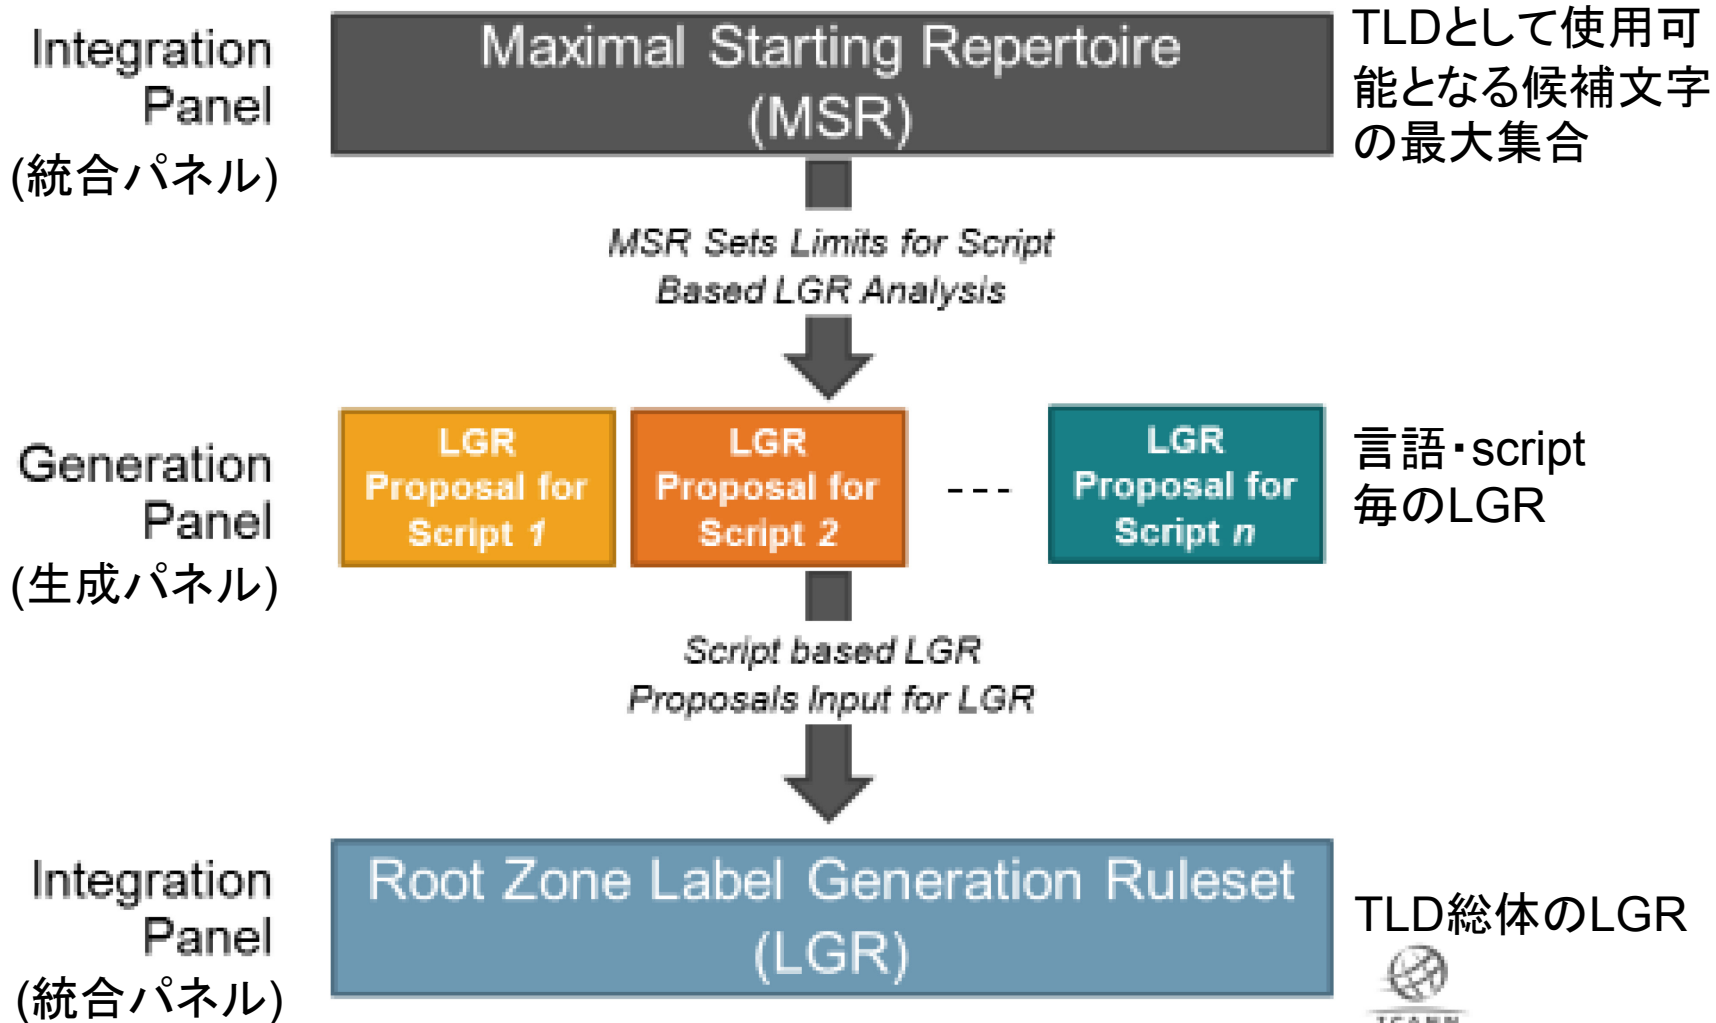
Integration Panel
(統合パネル)

Maximal Starting Repertoire (MSR)

TLDとして使用可能となる候補文字の最大集合

MSR Sets Limits for Script Based LGR Analysis

Generation Panel
(生成パネル)

LGR Proposal for Script 1

LGR Proposal for Script 2

- - -

LGR Proposal for Script n

言語・script毎のLGR

Script based LGR Proposals Input for LGR

Integration Panel
(統合パネル)

Root Zone Label Generation Ruleset (LGR)

TLD総体のLGR

ICANN